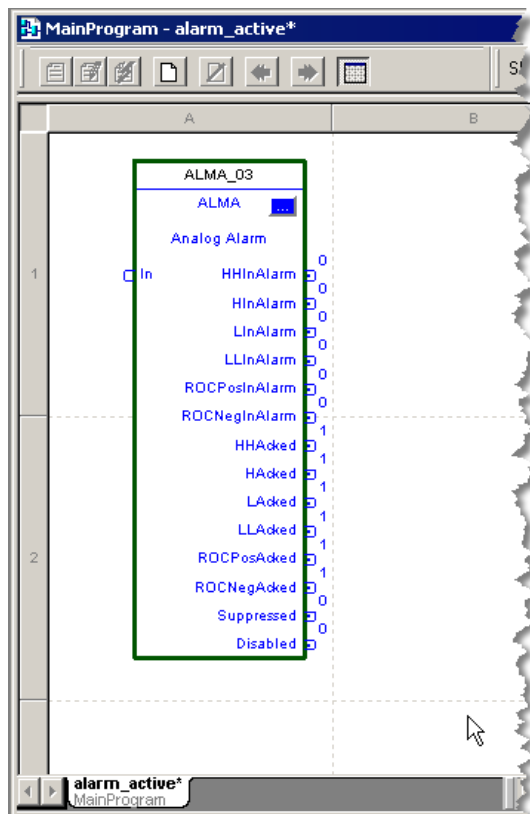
MainProgram - alarm_active*

S

A

B

1

2

ALMA_03

ALMA

...

Analog Alarm

In

HHInAlarm 0

HInAlarm 0

LInAlarm 0

LLInAlarm 0

ROCPosInAlarm 0

ROCNegInAlarm 0

HHAcked 1

HAcked 1

LAcked 1

LLAcked 1

ROCPosAcked 1

ROCNegAcked 1

Suppressed 0

Disabled 0

alarm_active*
MainProgram